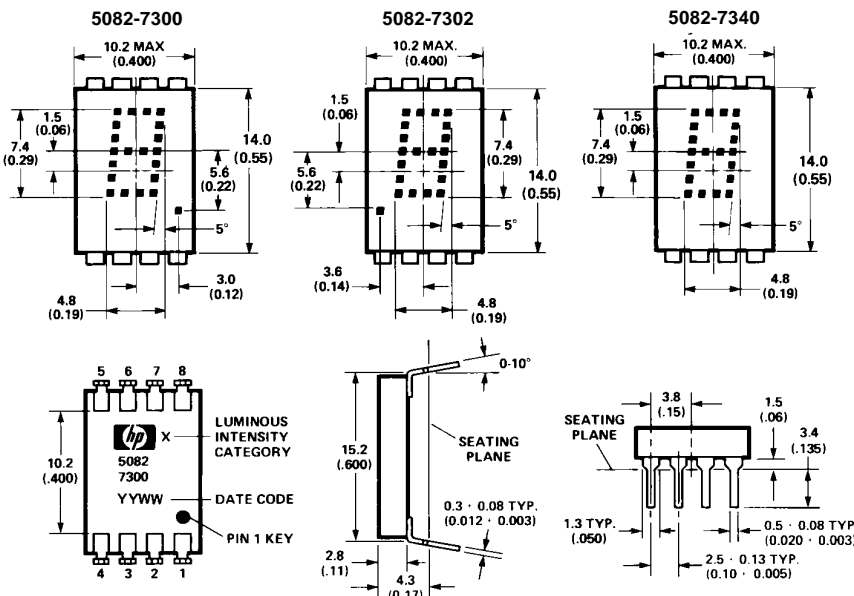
5082-7300

10.2 MAX
(0.400)

1.5
(0.06)

7.4
(0.29)

5.6
(0.22)

14.0
(0.55)

5°

3.0
(0.12)

4.8
(0.19)

5082-7302

10.2 MAX.
(0.400)

1.5
(0.06)

5.6
(0.22)

7.4
(0.29)

14.0
(0.55)

5°

3.6
(0.14)

4.8
(0.19)

5082-7340

10.2 MAX.
(0.400)

1.5
(0.06)

7.4
(0.29)

14.0
(0.55)

5°

4.8
(0.19)

5 6 7 8

10.2
(.400)

hp X

5082
7300

YYWW

LUMINOUS INTENSITY CATEGORY

DATE CODE

PIN 1 KEY

4 3 2 1

0-10°

15.2
(.600)

SEATING PLANE

0.3 · 0.08 TYP.
(0.012 · 0.003)

2.8
(.11)

4.3
(0.17)

3.8
(.15)

1.5
(.06)

SEATING PLANE

3.4
(.135)

1.3 TYP.
(.050)

0.5 · 0.08 TYP
(0.020 · 0.003)

2.5 · 0.13 TYP.
(0.10 · 0.005)